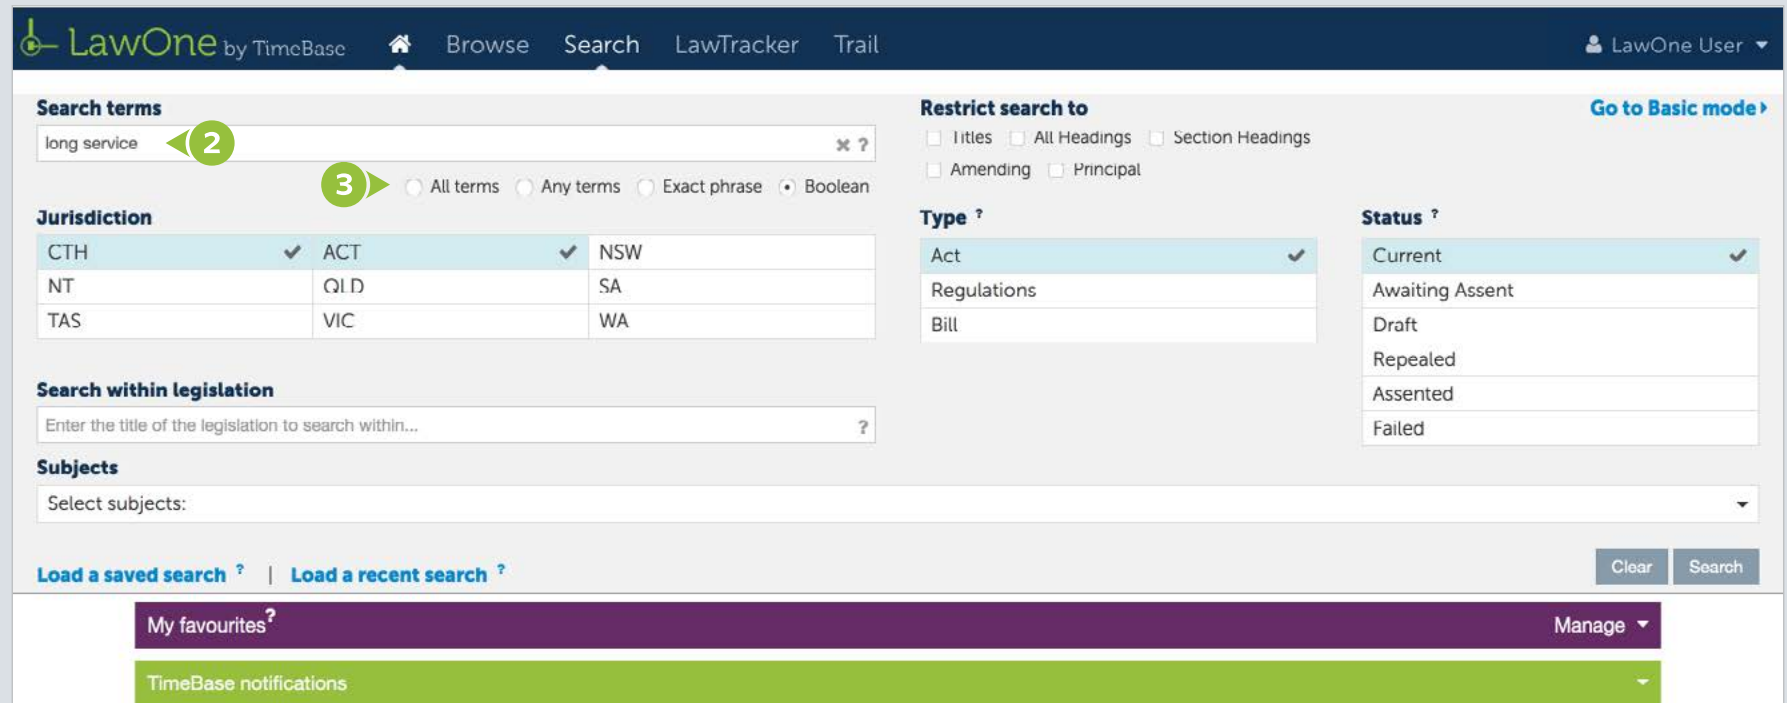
LawOne by TimeBase Browse Search LawTracker Trail LawOne User

Search terms
long service ? 2

3 All terms Any terms Exact phrase Boolean

Restrict search to
Titles All Headings Section Headings
Amending Principal

Go to Basic mode

Jurisdiction

| CTH | ACT | NSW |
|---|---|---|
| NT | QLD | SA |
| TAS | VIC | WA |

Type ?
Act
Regulations
Bill

Status ?
Current
Awaiting Assent
Draft
Repealed
Assented
Failed

Search within legislation
Enter the title of the legislation to search within... ?

Subjects
Select subjects:

Load a saved search ? | Load a recent search ?

Clear Search

My favourites? Manage

TimeBase notifications